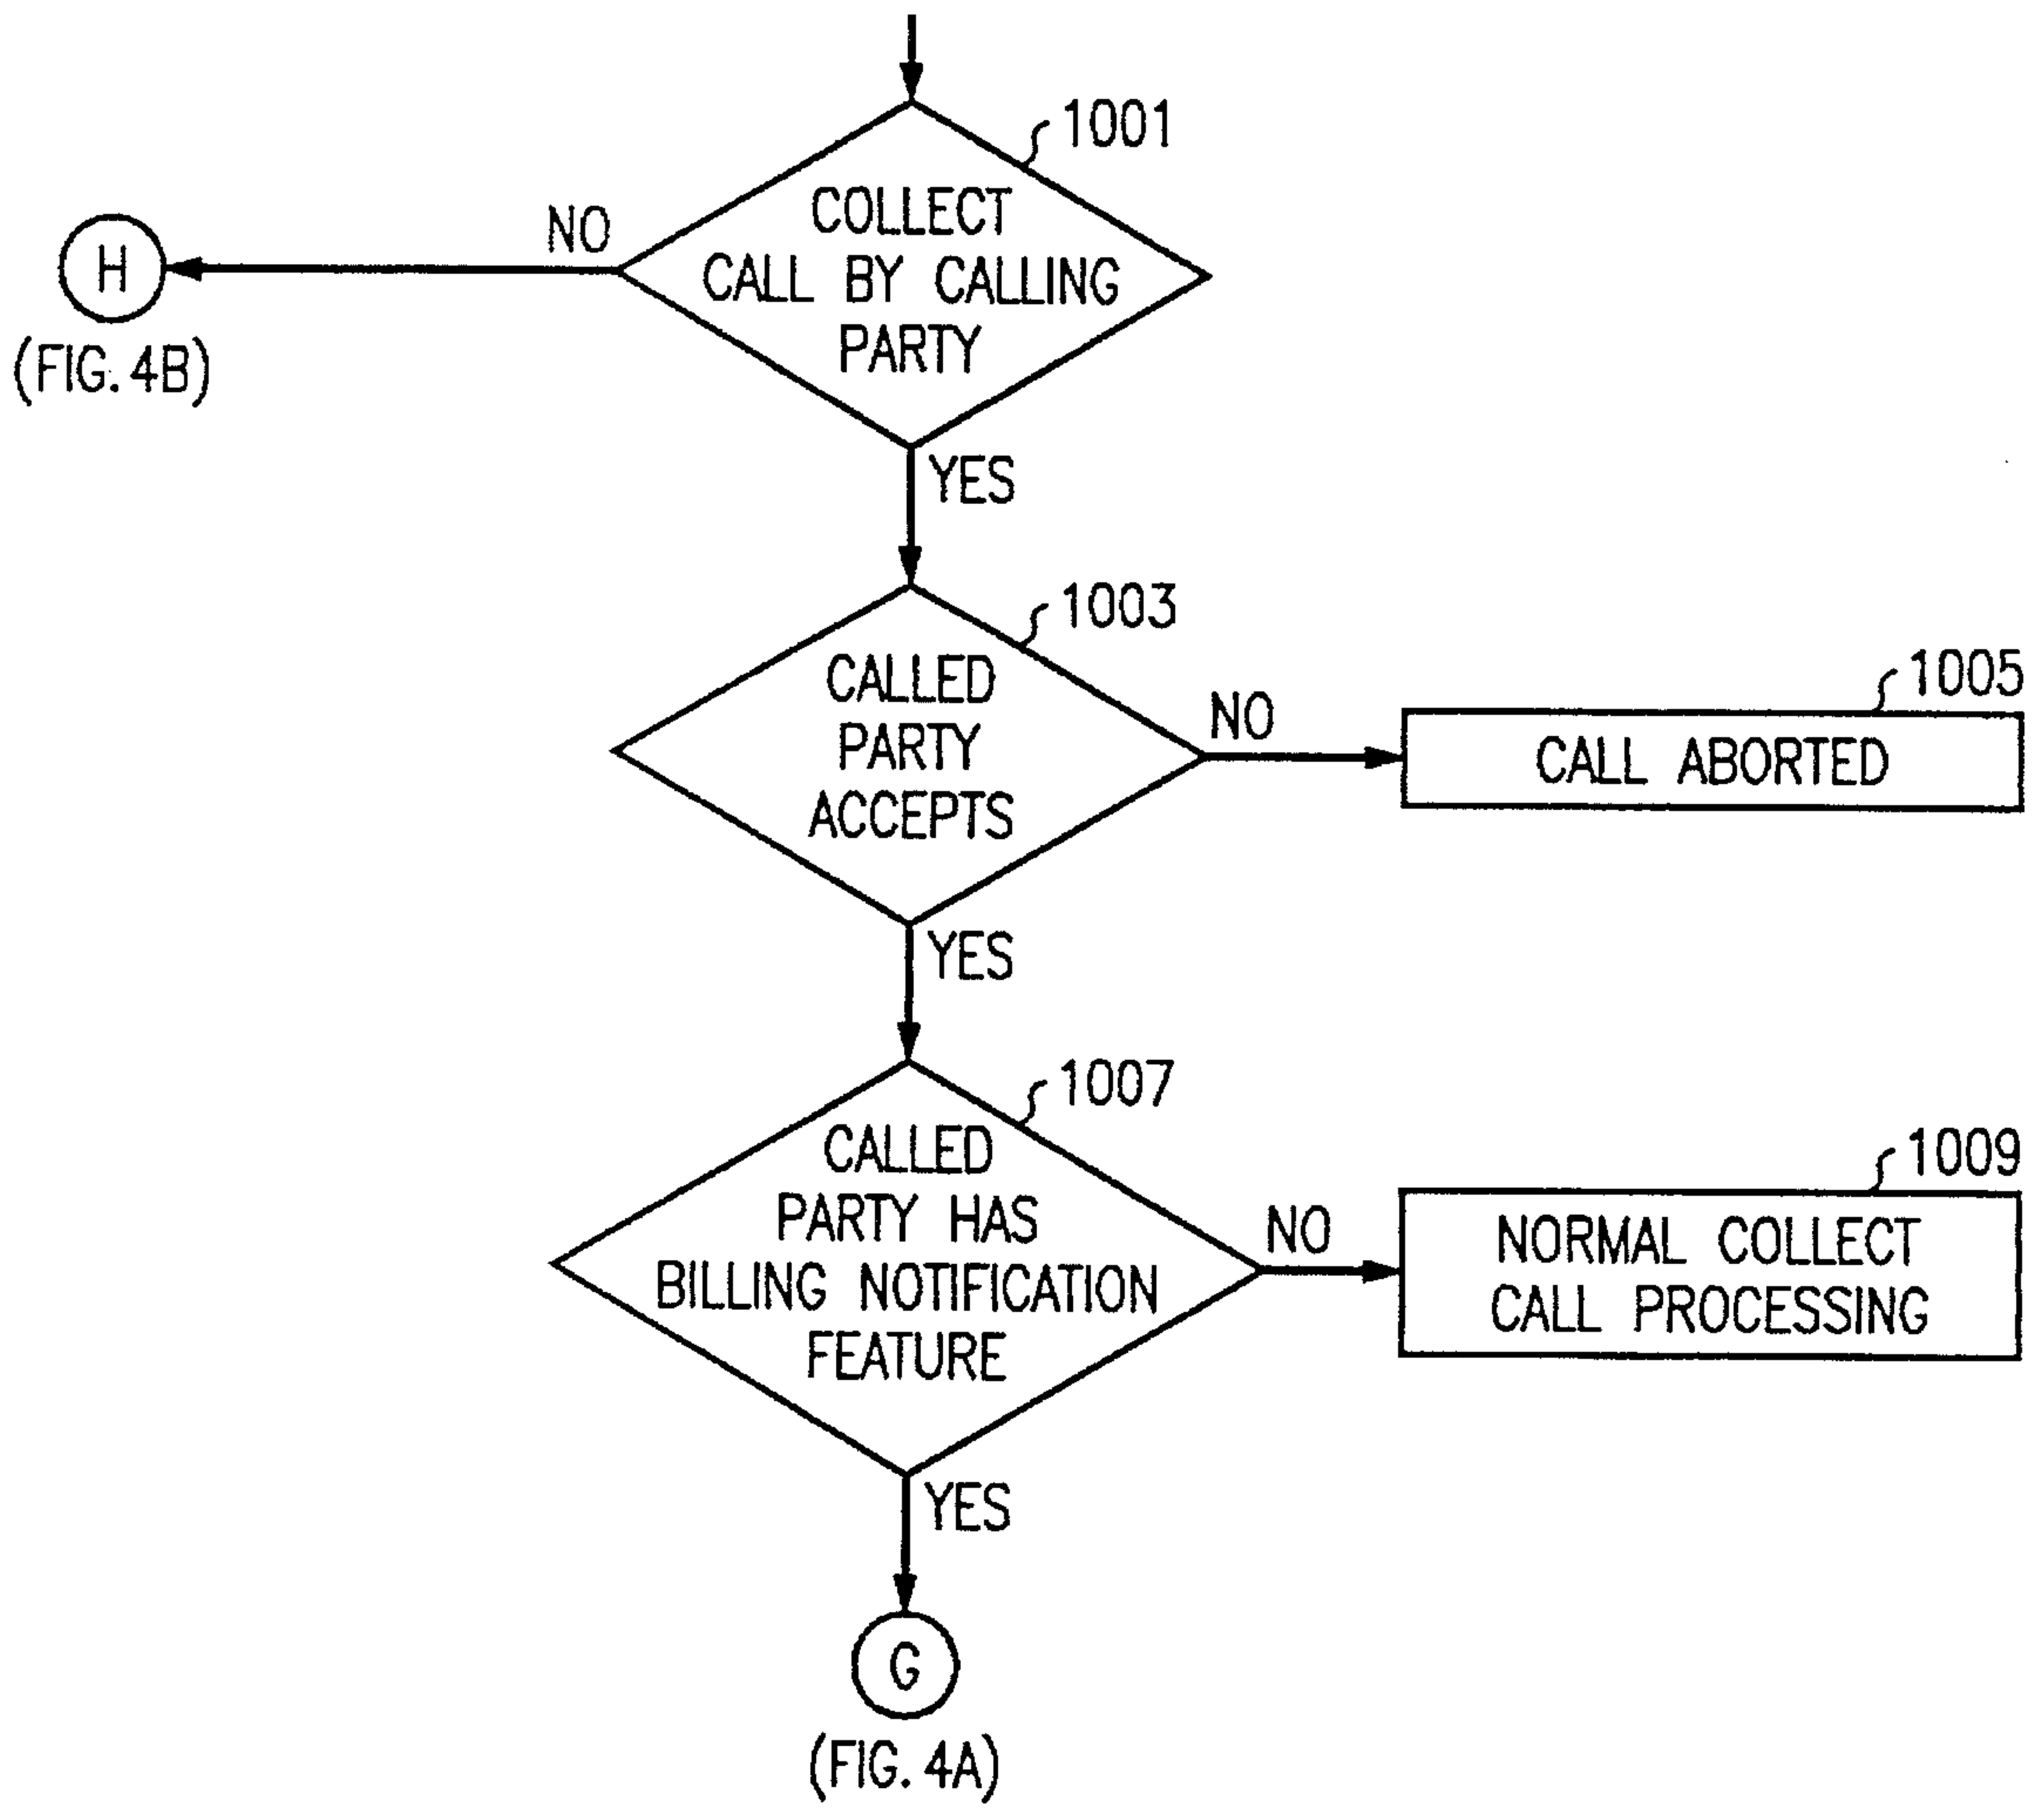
1001
COLLECT CALL BY CALLING PARTY
NO
H
(FIG. 4B)
YES
1003
CALLED PARTY ACCEPTS
NO
1005
CALL ABORTED
YES
1007
CALLED PARTY HAS BILLING NOTIFICATION FEATURE
NO
1009
NORMAL COLLECT CALL PROCESSING
YES
G
(FIG. 4A)